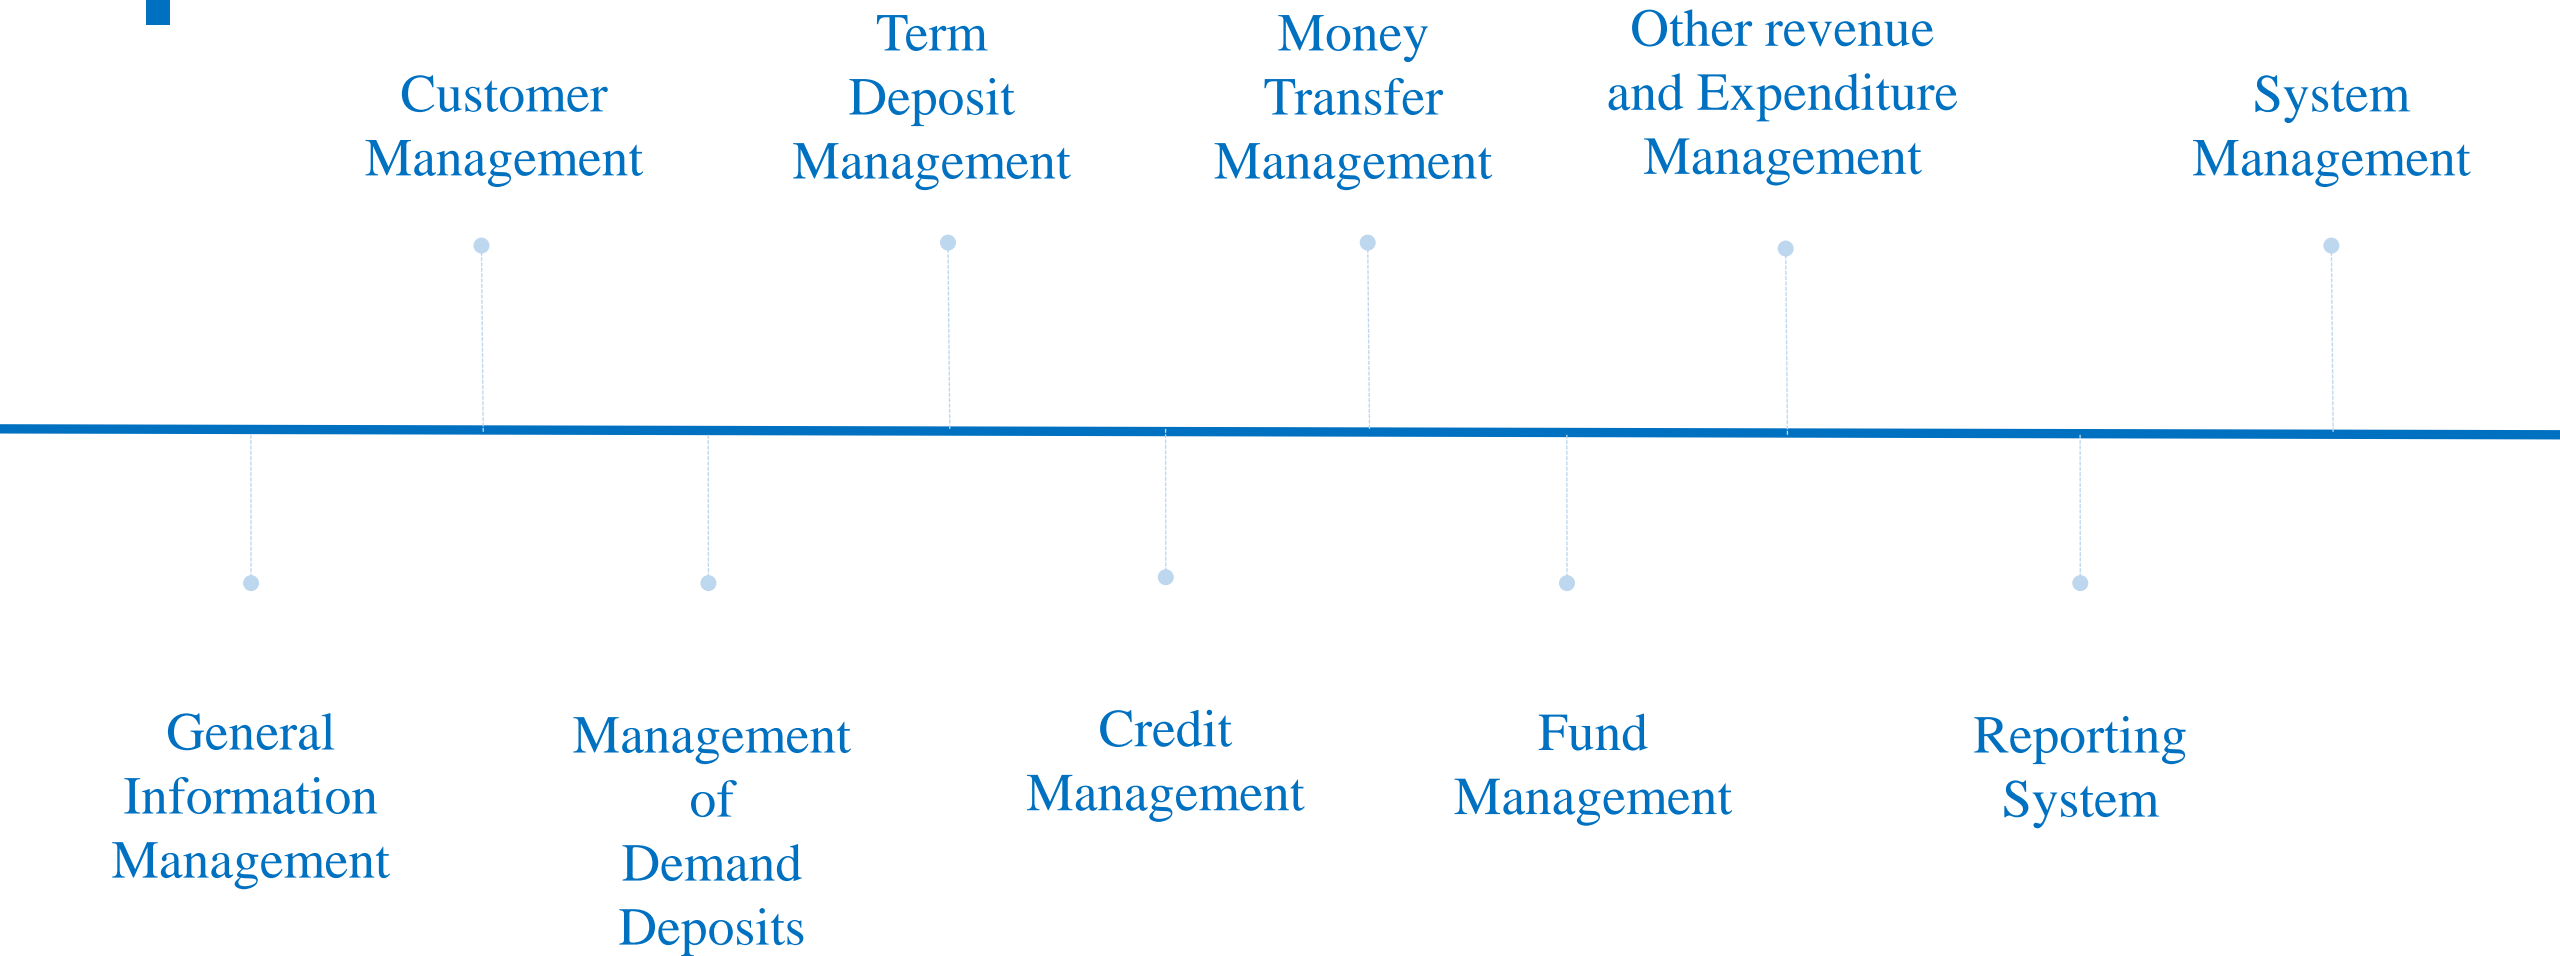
Customer Management

Term Deposit Management

Money Transfer Management

Other revenue and Expenditure Management

System Management

General Information Management

Management of Demand Deposits

Credit Management

Fund Management

Reporting System